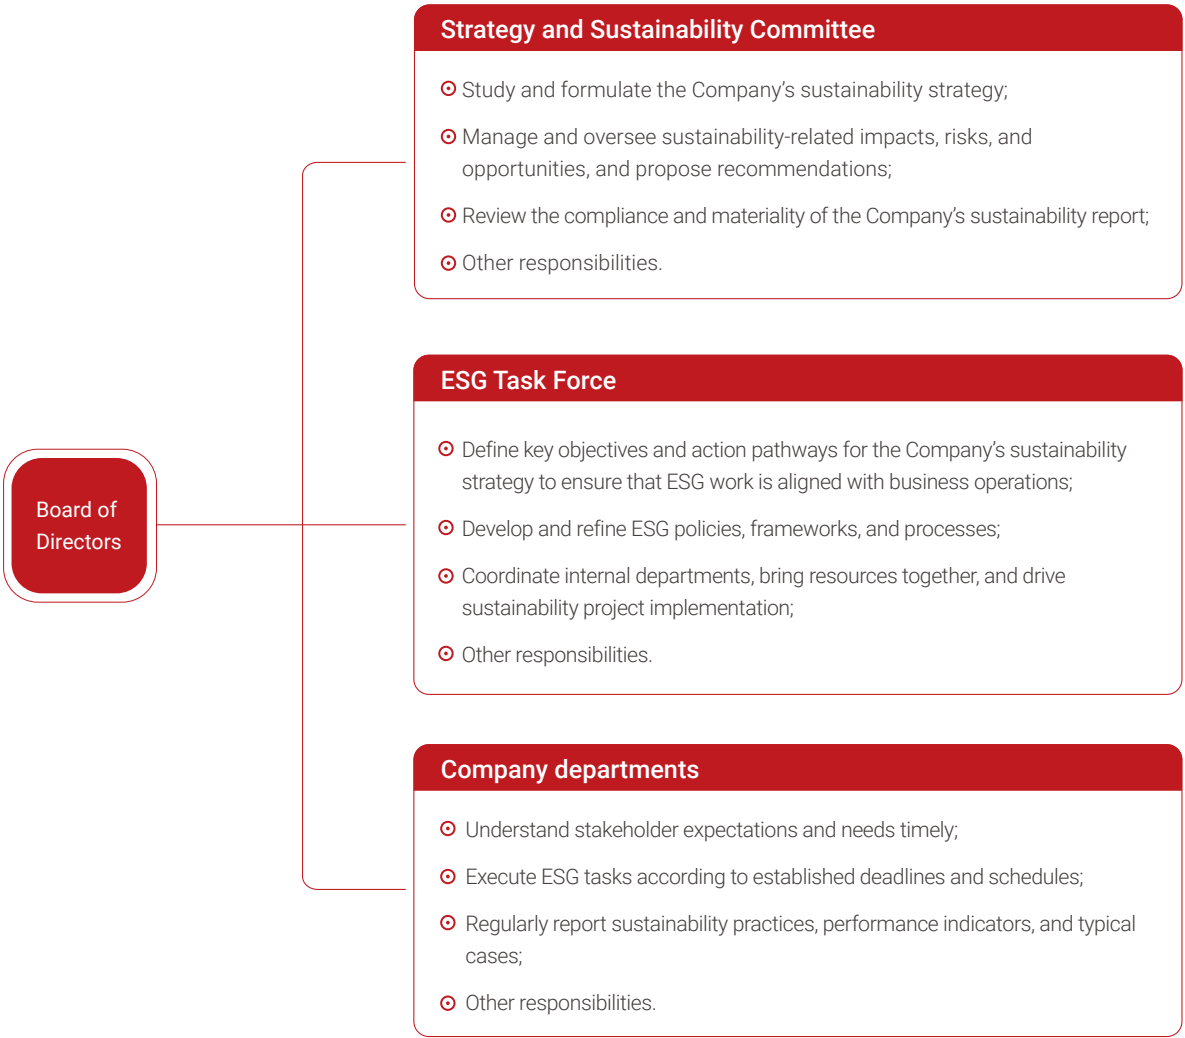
Board of Directors

Strategy and Sustainability Committee

Study and formulate the Company's sustainability strategy;

Manage and oversee sustainability-related impacts, risks, and opportunities, and propose recommendations;

Review the compliance and materiality of the Company's sustainability report;

Other responsibilities.

ESG Task Force

Define key objectives and action pathways for the Company's sustainability strategy to ensure that ESG work is aligned with business operations;

Develop and refine ESG policies, frameworks, and processes;

Coordinate internal departments, bring resources together, and drive sustainability project implementation;

Other responsibilities.

Company departments

Understand stakeholder expectations and needs timely;

Execute ESG tasks according to established deadlines and schedules;

Regularly report sustainability practices, performance indicators, and typical cases;

Other responsibilities.